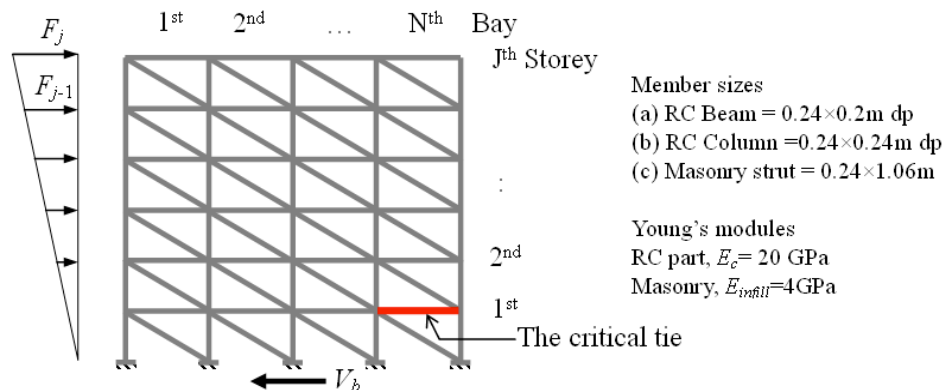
$F_j$

$F_{j-1}$

1st 2nd … Nth Bay

Jth Storey

:

2nd

1st

The critical tie

$V_b$

Member sizes
(a) RC Beam = 0.24×0.2m dp
(b) RC Column =0.24×0.24m dp
(c) Masonry strut = 0.24×1.06m

Young's modules
RC part, $E_c$= 20 GPa
Masonry, $E_{infill}$=4GPa